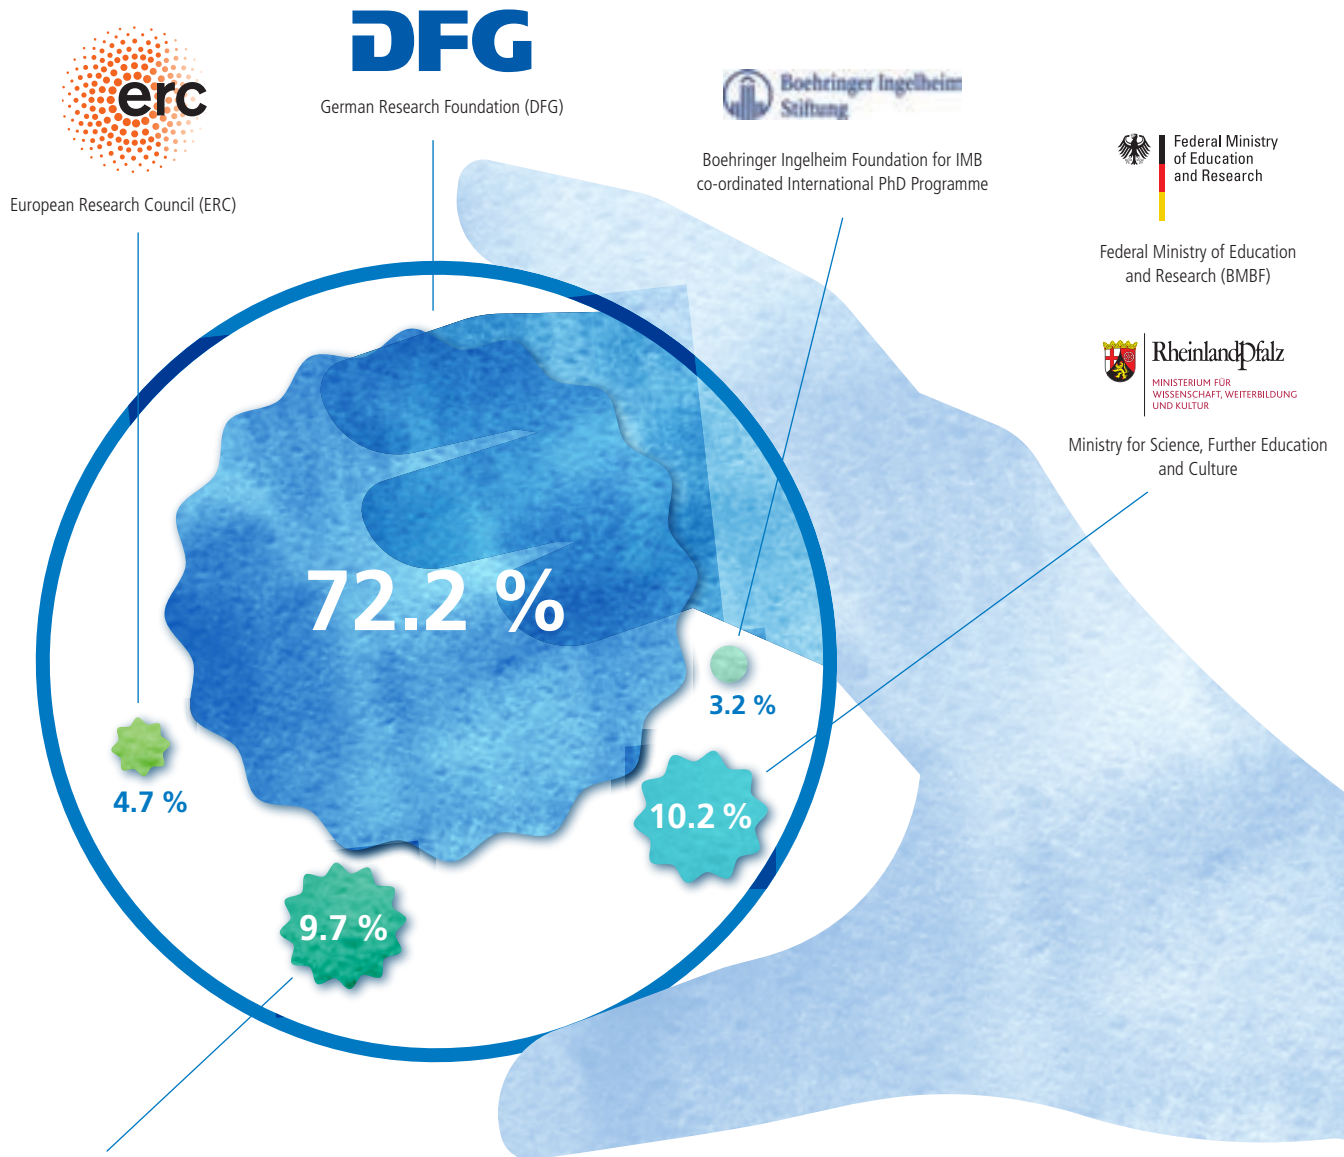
erc

European Research Council (ERC)

DFG

German Research Foundation (DFG)

Boehringer Ingelheim Stiftung

Boehringer Ingelheim Foundation for IMB co-ordinated International PhD Programme

Federal Ministry of Education and Research

Federal Ministry of Education and Research (BMBF)

RheinlandPfalz

MINISTERIUM FÜR WISSENSCHAFT, WEITERBILDUNG UND KULTUR

Ministry for Science, Further Education and Culture

72.2 %

3.2 %

4.7 %

10.2 %

9.7 %